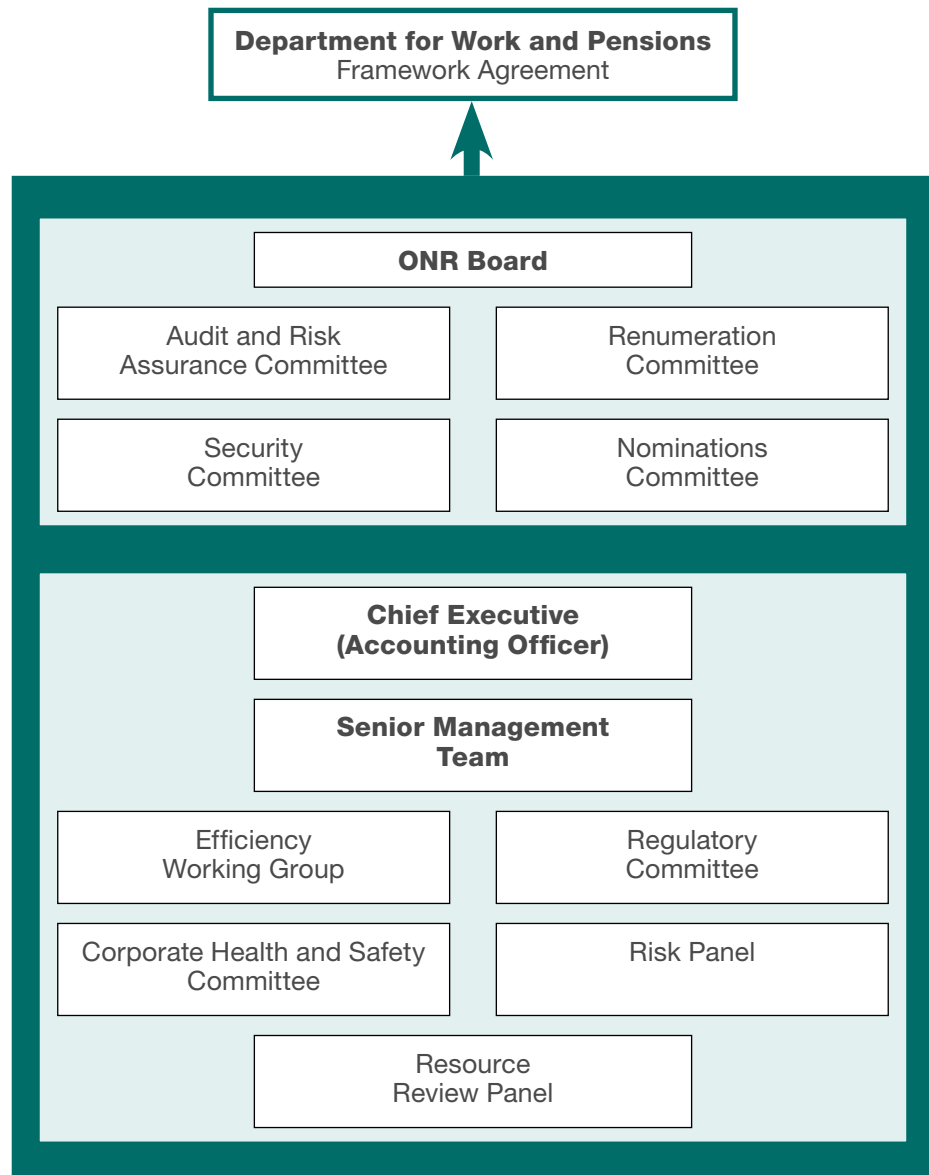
Department for Work and Pensions
Framework Agreement

ONR Board

Audit and Risk Assurance Committee

Renumeration Committee

Security Committee

Nominations Committee

Chief Executive (Accounting Officer)

Senior Management Team

Efficiency Working Group

Regulatory Committee

Corporate Health and Safety Committee

Risk Panel

Resource Review Panel